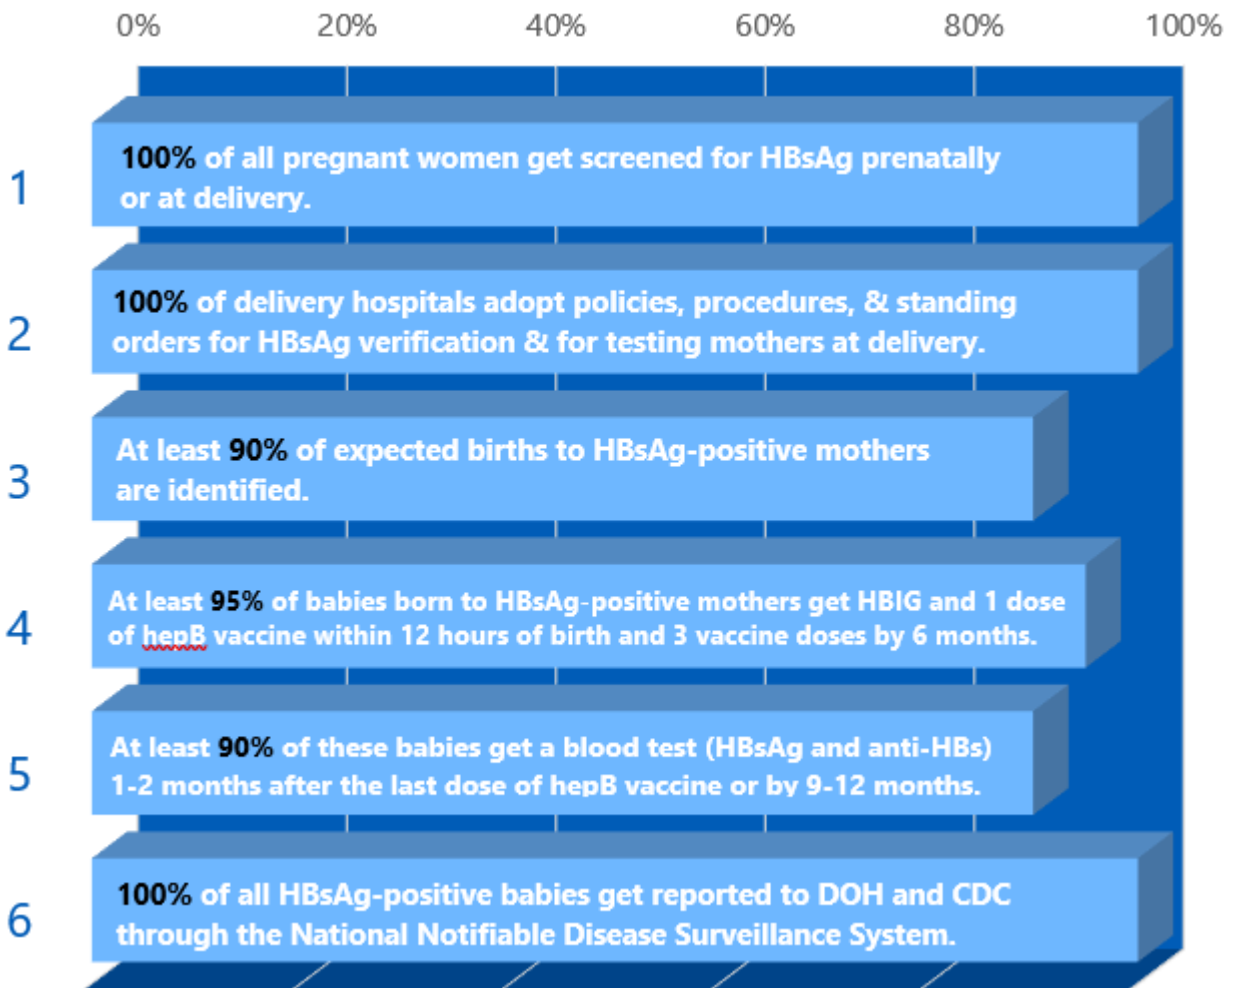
0% 20% 40% 60% 80% 100%

1 100% of all pregnant women get screened for HBsAg prenatally or at delivery.

2 100% of delivery hospitals adopt policies, procedures, & standing orders for HBsAg verification & for testing mothers at delivery.

3 At least 90% of expected births to HBsAg-positive mothers are identified.

4 At least 95% of babies born to HBsAg-positive mothers get HBIG and 1 dose of hepB vaccine within 12 hours of birth and 3 vaccine doses by 6 months.

5 At least 90% of these babies get a blood test (HBsAg and anti-HBs) 1-2 months after the last dose of hepB vaccine or by 9-12 months.

6 100% of all HBsAg-positive babies get reported to DOH and CDC through the National Notifiable Disease Surveillance System.